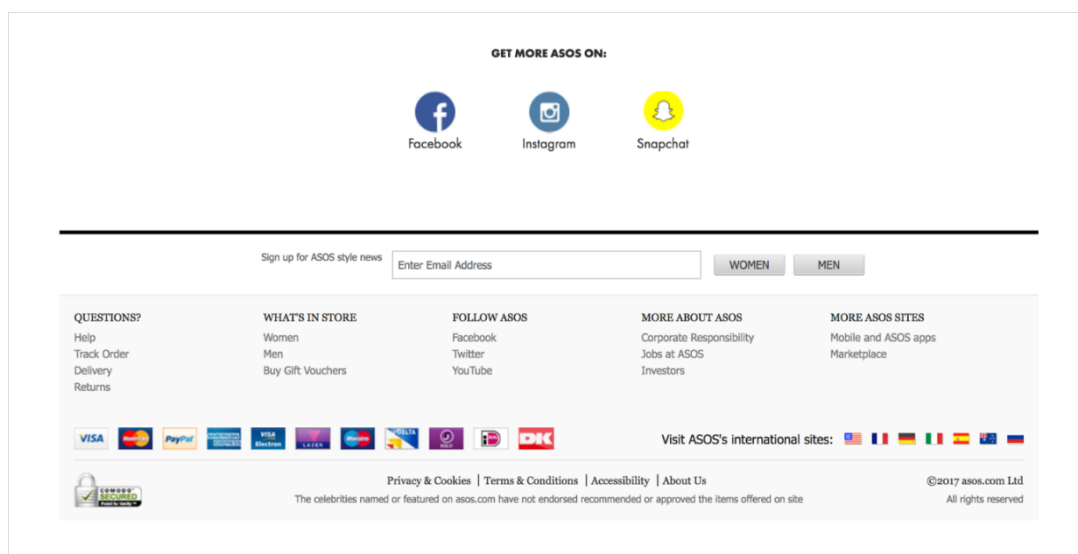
GET MORE ASOS ON:

Facebook

Instagram

Snapchat

Sign up for ASOS style news

Enter Email Address

WOMEN

MEN

QUESTIONS?
Help
Track Order
Delivery
Returns

WHAT'S IN STORE
Women
Men
Buy Gift Vouchers

FOLLOW ASOS
Facebook
Twitter
YouTube

MORE ABOUT ASOS
Corporate Responsibility
Jobs at ASOS
Investors

MORE ASOS SITES
Mobile and ASOS apps
Marketplace

VISA PayPal VISA Electron DELTA DK

Visit ASOS's international sites:

COMODO SECURED

Privacy & Cookies | Terms & Conditions | Accessibility | About Us

The celebrities named or featured on asos.com have not endorsed recommended or approved the items offered on site

©2017 asos.com Ltd
All rights reserved